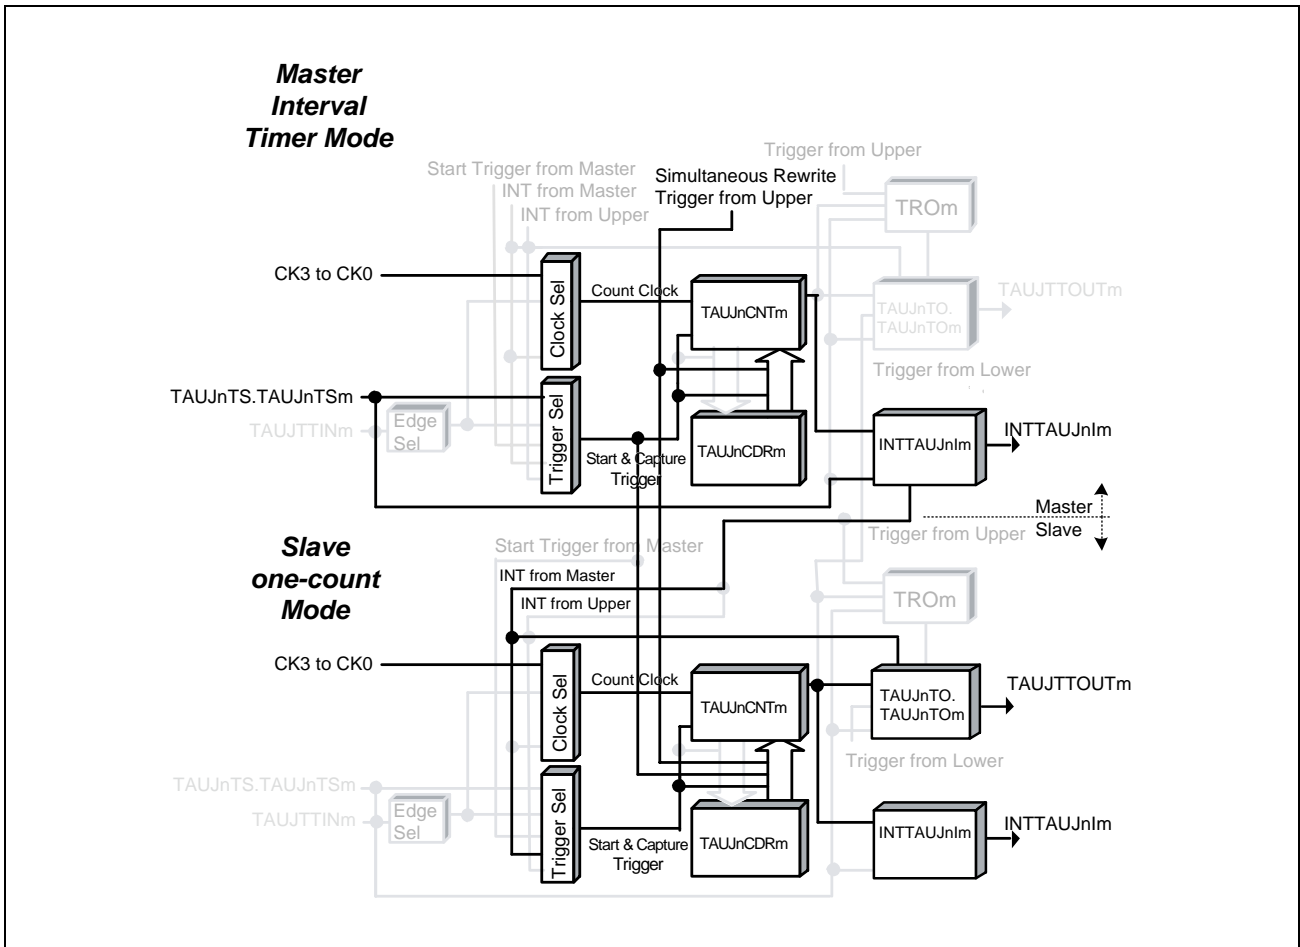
Master Interval Timer Mode

Start Trigger from Master
INT from Master
INT from Upper
Simultaneous Rewrite Trigger from Upper
Trigger from Upper
TROm
CK3 to CK0
Clock Sel
Count Clock
TAUJnCNTm
TAUJnTO. TAUJnTOm
TAUJTTOUTm
Trigger from Lower
TAUJnTS.TAUJnTSm
TAUJTTINm
Edge Sel
Trigger Sel
TAUJnCDRm
Start & Capture Trigger
INTTAUJnIm
INTTAUJnIm
Master
Slave
Trigger from Upper

Slave one-count Mode

Start Trigger from Master
INT from Master
INT from Upper
TROm
CK3 to CK0
Clock Sel
Count Clock
TAUJnCNTm
TAUJnTO. TAUJnTOm
TAUJTTOUTm
Trigger from Lower
TAUJnTS.TAUJnTSm
TAUJTTINm
Edge Sel
Trigger Sel
TAUJnCDRm
Start & Capture Trigger
INTTAUJnIm
INTTAUJnIm